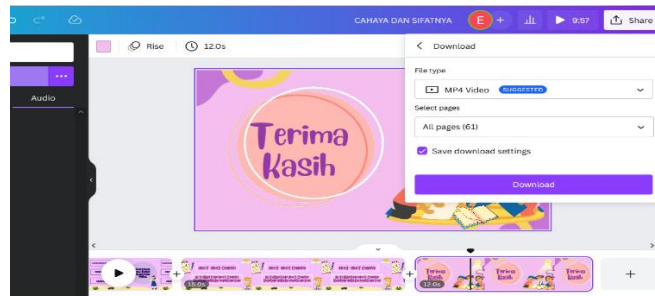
CAHAYA DAN SIFATNYA

E

9:57

Share

Audio

Rise

12.0s

Download

File type

MP4 Video

SUGGESTED

Select pages

All pages (61)

Save download settings

Download

Terima Kasih

15.0s

12.0s

Terima Kasih